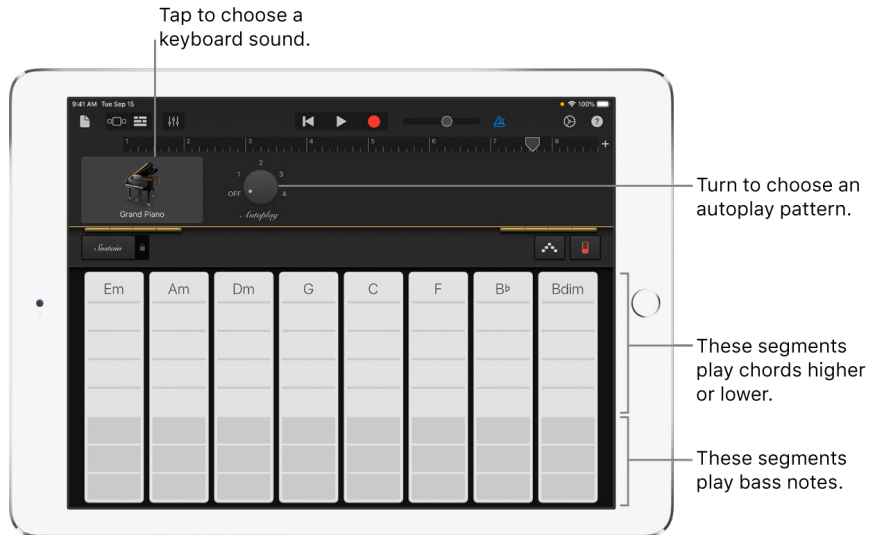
Tap to choose a keyboard sound.

9:41 AM Tue Sep 15

100%

1 2 3 4 5 6 7 8

Grand Piano

OFF 1 2 3 4

Autoplay

Turn to choose an autoplay pattern.

Sustain

Em

Am

Dm

G

C

F

B♭

Bdim

These segments play chords higher or lower.

These segments play bass notes.